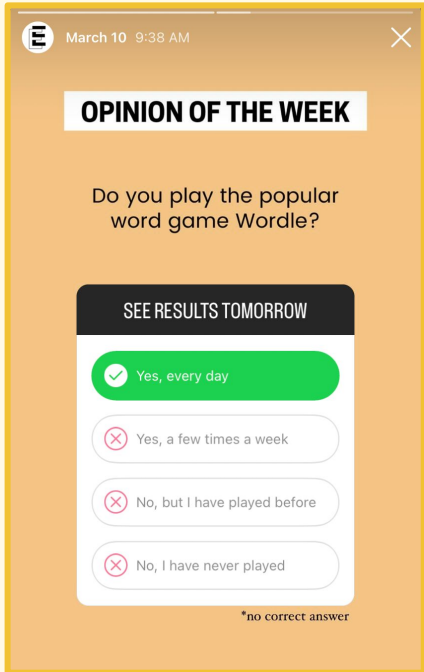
E

March 10 9:38 AM

OPINION OF THE WEEK

Do you play the popular word game Wordle?

SEE RESULTS TOMORROW

Yes, every day

Yes, a few times a week

No, but I have played before

No, I have never played

*no correct answer